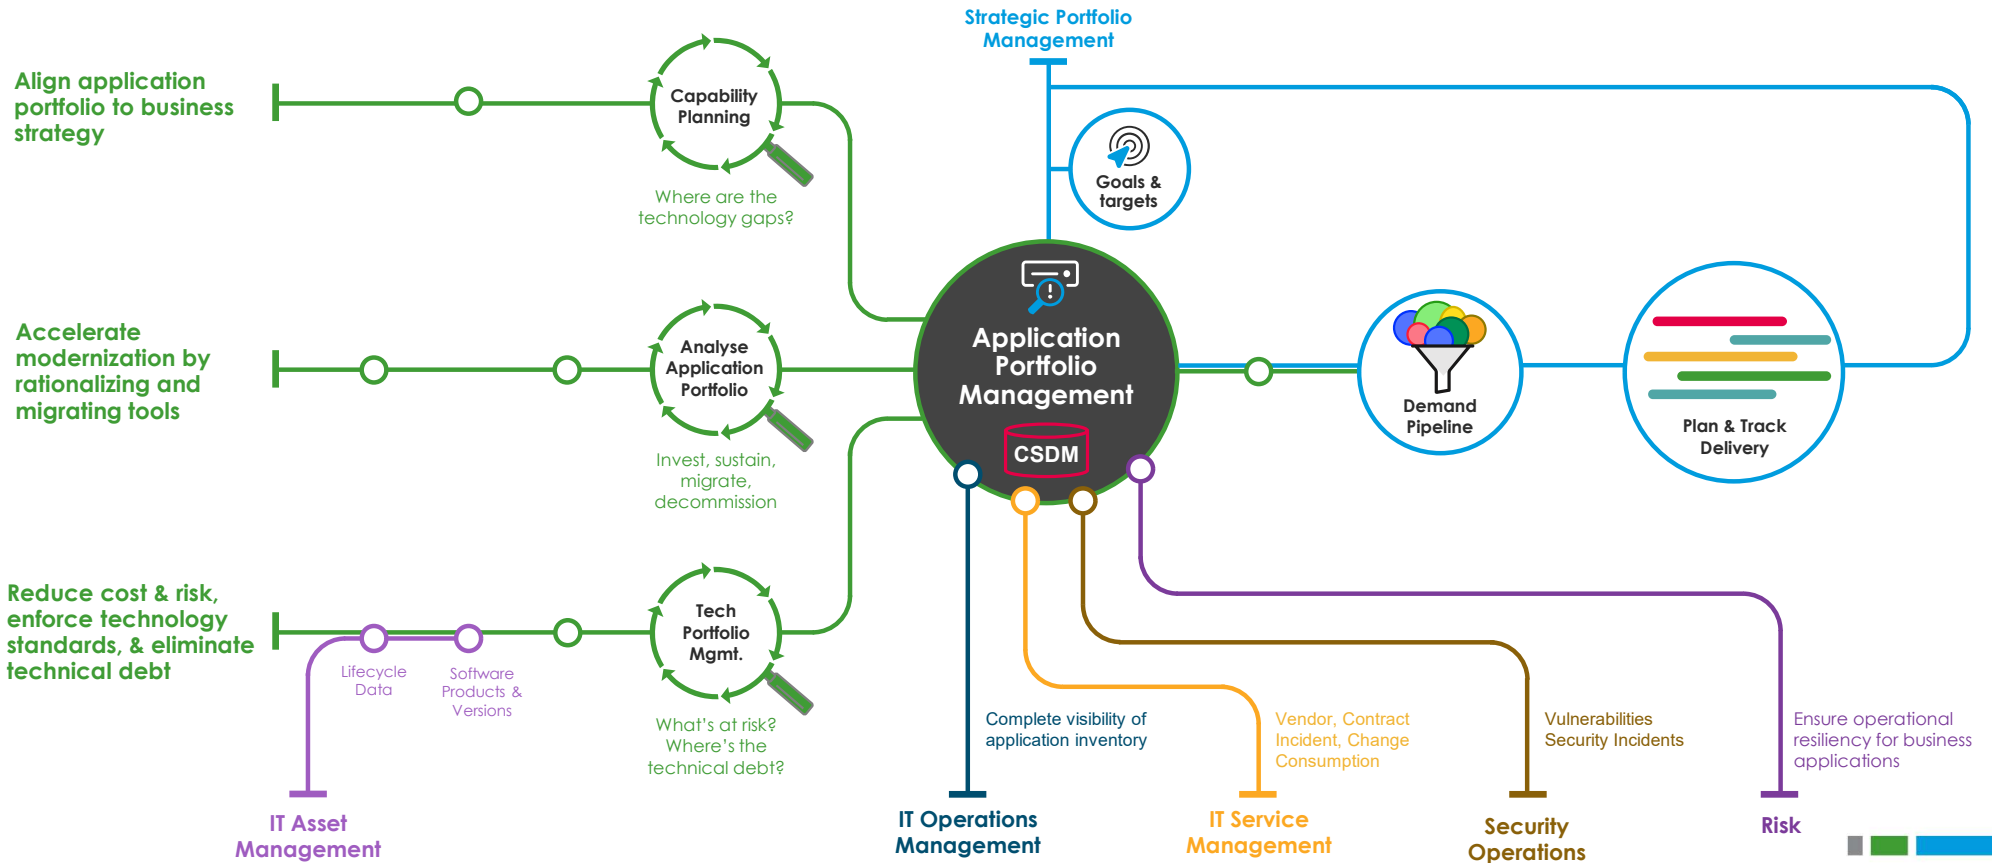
Strategic Portfolio Management

Align application portfolio to business strategy

Capability Planning

Where are the technology gaps?

Goals & targets

Accelerate modernization by rationalizing and migrating tools

Analyse Application Portfolio

Invest, sustain, migrate, decommission

Application Portfolio Management

CSDM

Demand Pipeline

Plan & Track Delivery

Reduce cost & risk, enforce technology standards, & eliminate technical debt

Lifecycle Data

Software Products & Versions

Tech Portfolio Mgmt.

What's at risk? Where's the technical debt?

Complete visibility of application inventory

Vendor, Contract Incident, Change Consumption

Vulnerabilities Security Incidents

Ensure operational resiliency for business applications

IT Asset Management

IT Operations Management

IT Service Management

Security Operations

Risk